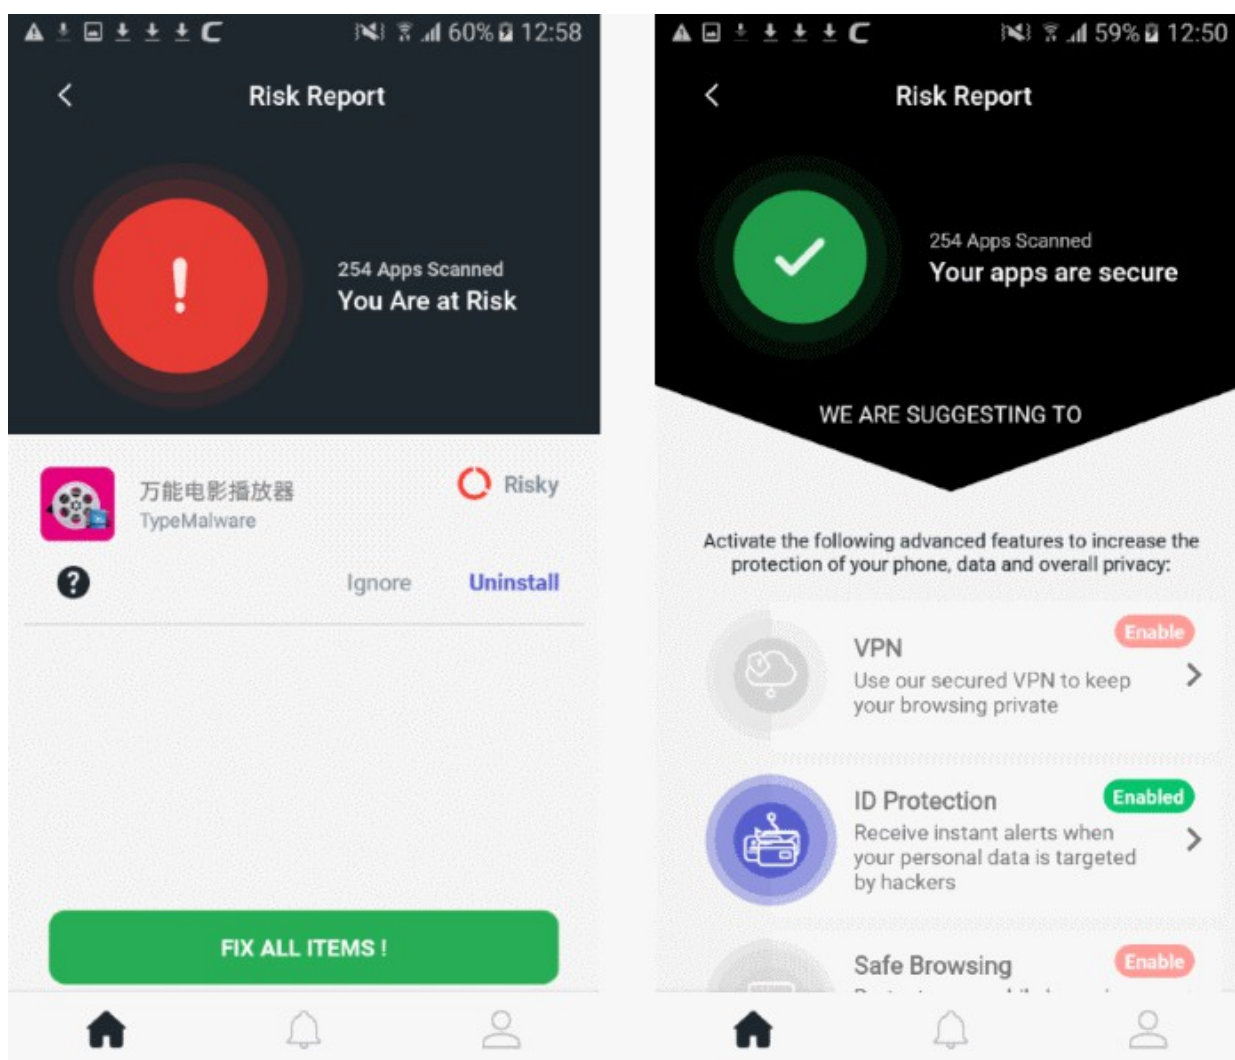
60% 12:58

Risk Report

254 Apps Scanned
You Are at Risk

万能电影播放器
TypeMalware

Risky

Ignore Uninstall

FIX ALL ITEMS !

59% 12:50

Risk Report

254 Apps Scanned
Your apps are secure

WE ARE SUGGESTING TO

Activate the following advanced features to increase the protection of your phone, data and overall privacy:

VPN
Use our secured VPN to keep your browsing private
Enable

ID Protection
Receive instant alerts when your personal data is targeted by hackers
Enabled

Safe Browsing
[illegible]
Enable